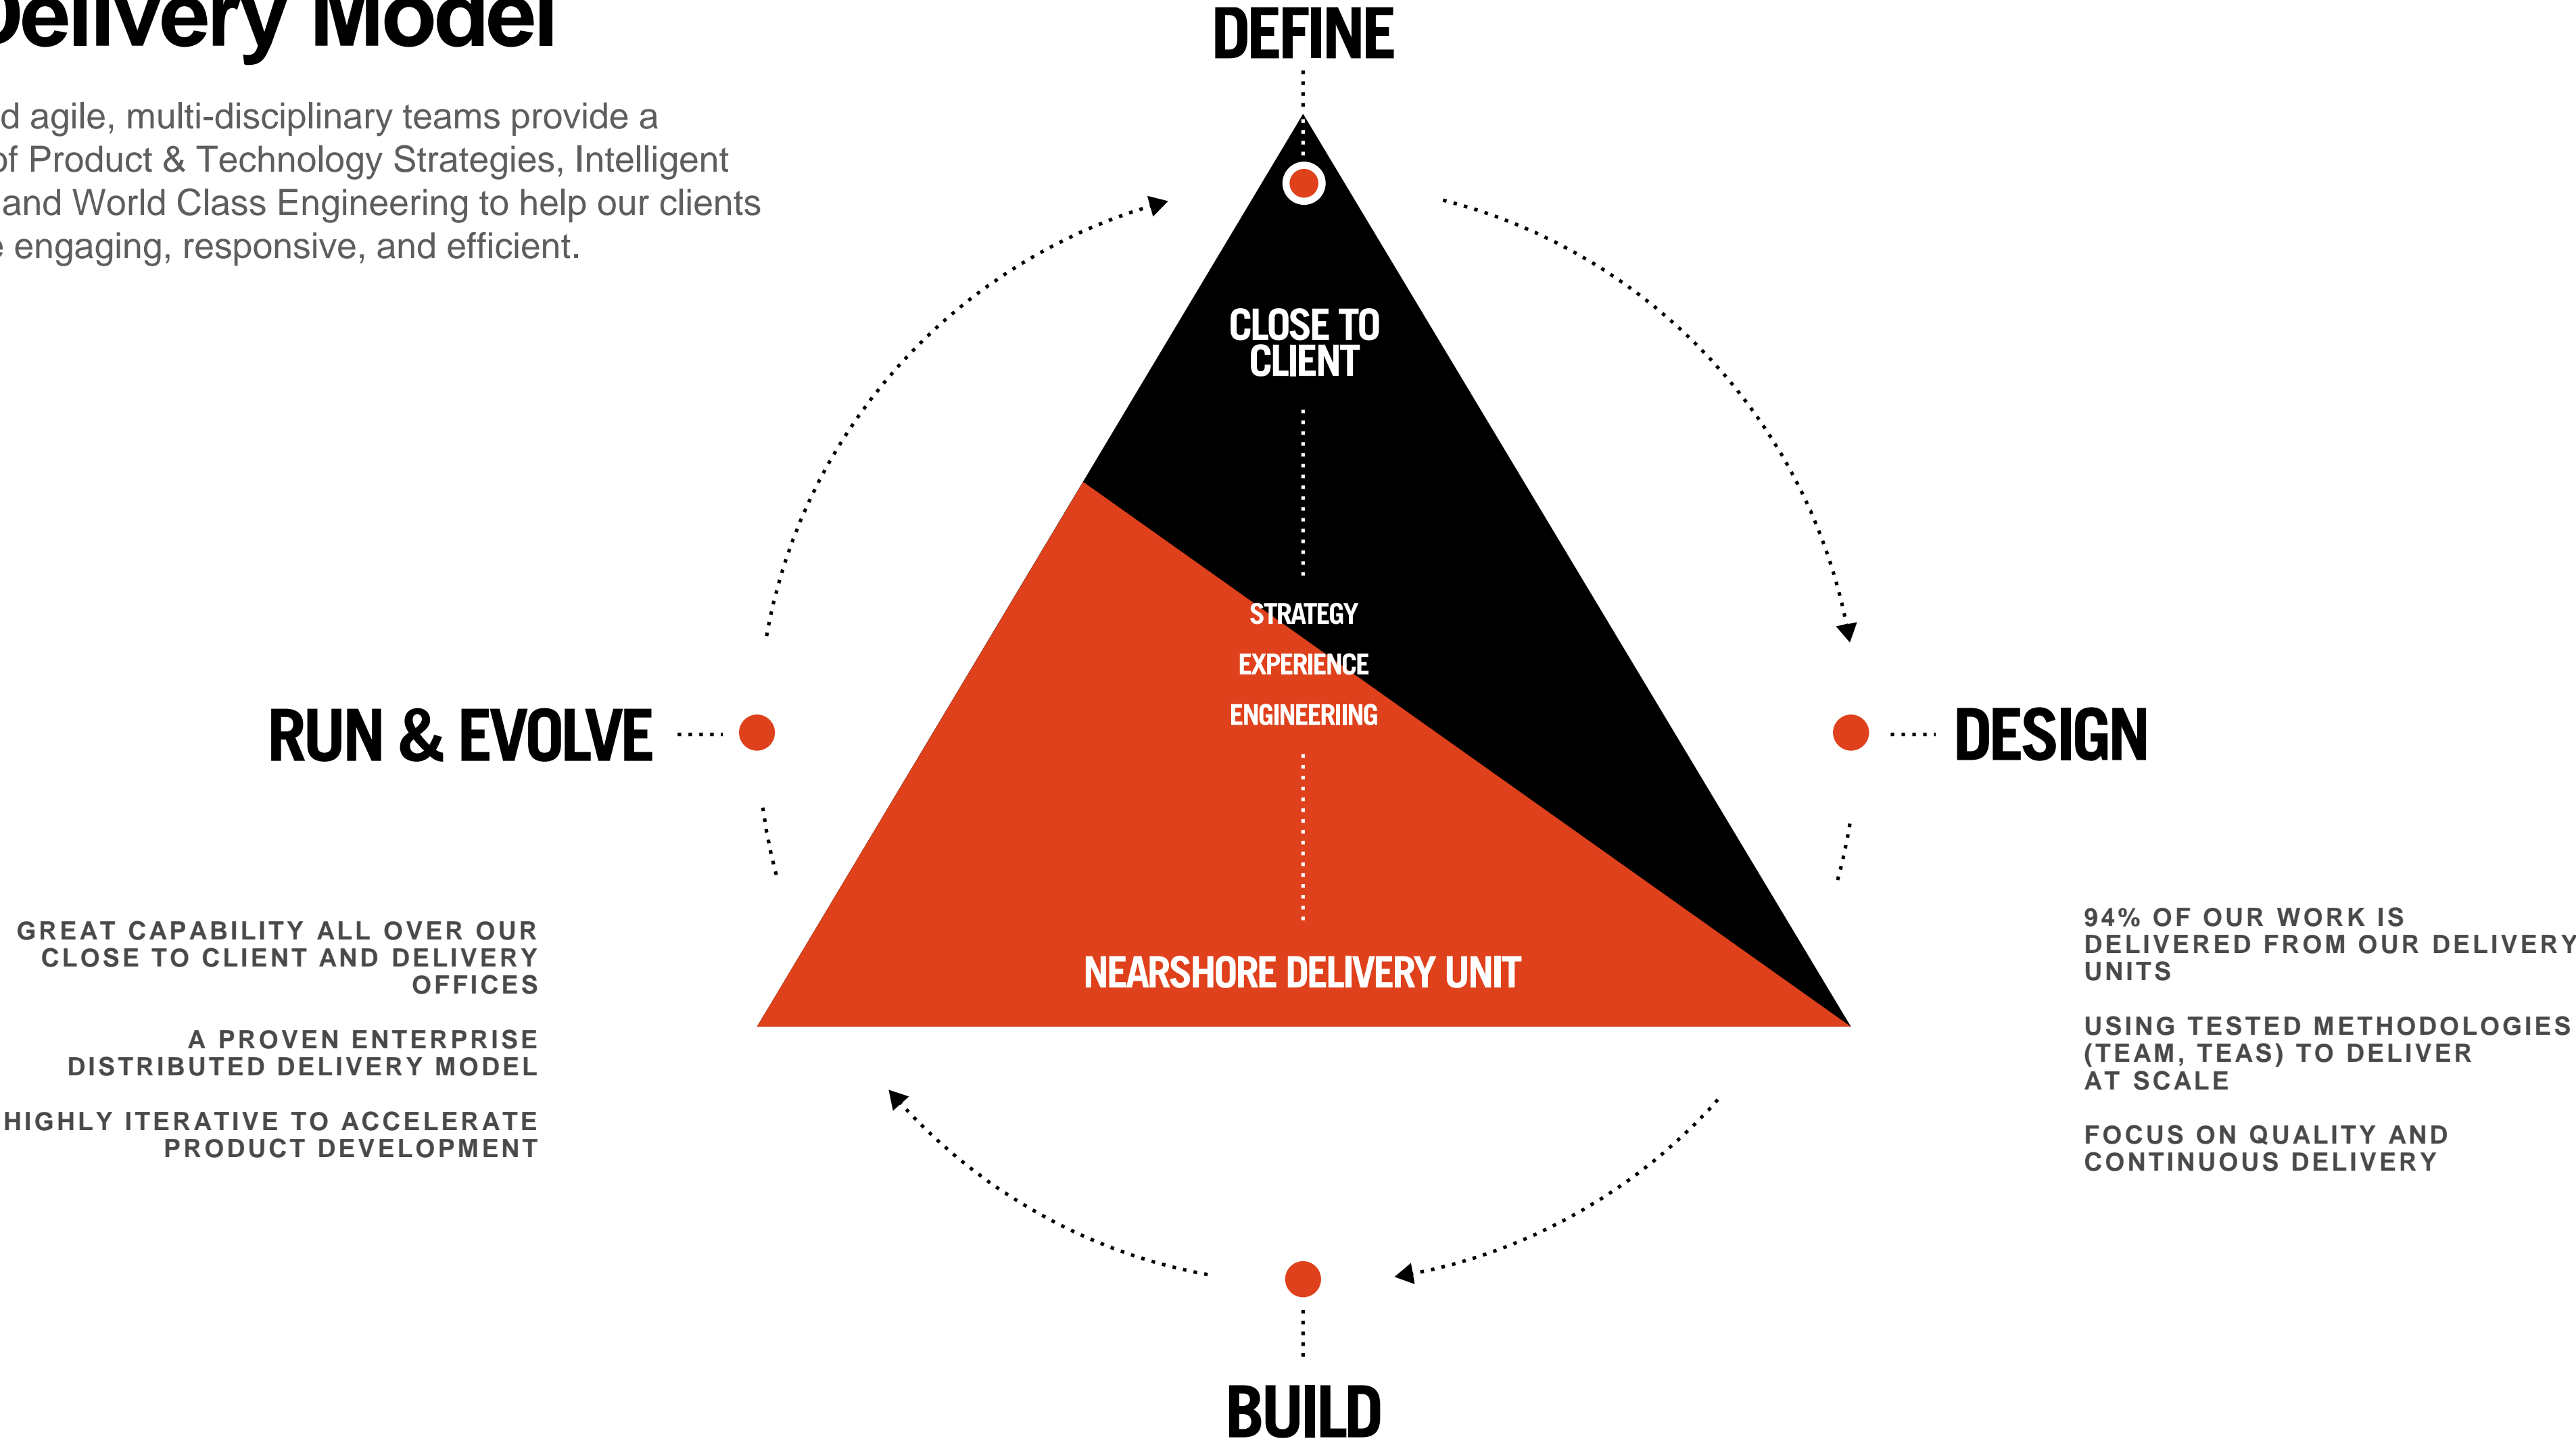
Delivery Model

d agile, multi-disciplinary teams provide a of Product & Technology Strategies, Intelligent and World Class Engineering to help our clients e engaging, responsive, and efficient.

DEFINE

CLOSE TO CLIENT

STRATEGY

EXPERIENCE

ENGINEERIING

NEARSHORE DELIVERY UNIT

RUN & EVOLVE

DESIGN

BUILD

GREAT CAPABILITY ALL OVER OUR CLOSE TO CLIENT AND DELIVERY OFFICES

A PROVEN ENTERPRISE DISTRIBUTED DELIVERY MODEL

HIGHLY ITERATIVE TO ACCELERATE PRODUCT DEVELOPMENT

94% OF OUR WORK IS DELIVERED FROM OUR DELIVERY UNITS

USING TESTED METHODOLOGIES (TEAM, TEAS) TO DELIVER AT SCALE

FOCUS ON QUALITY AND CONTINUOUS DELIVERY